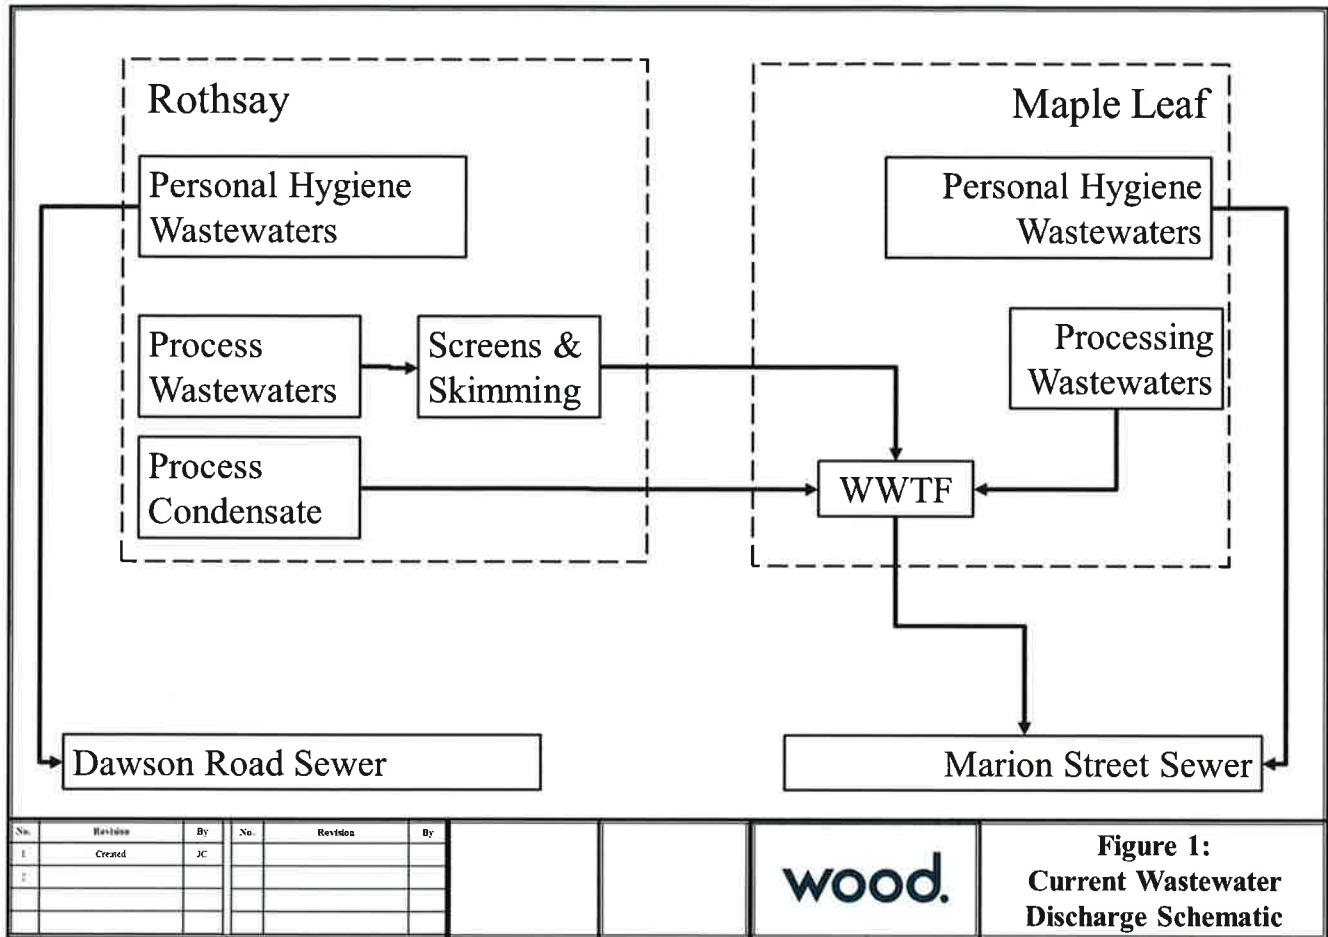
Rothsay

Personal Hygiene Wastewaters

Process Wastewaters

Screens & Skimming

Process Condensate

Maple Leaf

Personal Hygiene Wastewaters

Processing Wastewaters

WWTF

Dawson Road Sewer

Marion Street Sewer

| No. | Revision | By |
|---|---|---|
| 1 | Created | JC |
| 2 | | |
| | | |
| | | |

| No. | Revision | By |
|---|---|---|
| | | |
| | | |
| | | |
| | | |

wood.

Figure 1:
Current Wastewater Discharge Schematic